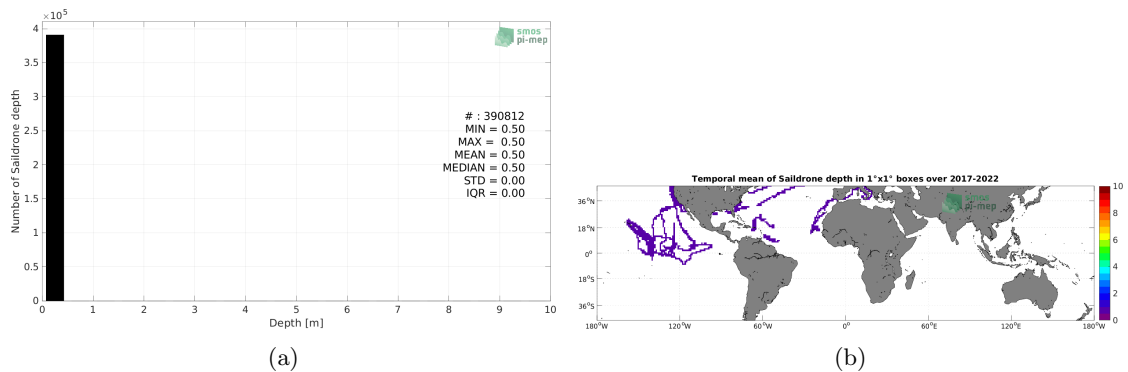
$\times 10^5$

4
3.5
3
2.5
2
1.5
1
0.5
0

Number of Saildrone depth

smos pi-mep

# : 390812
MIN = 0.50
MAX = 0.50
MEAN = 0.50
MEDIAN = 0.50
STD = 0.00
IQR = 0.00

0 1 2 3 4 5 6 7 8 9 10
Depth [m]

(a)

Temporal mean of Saildrone depth in 1°x1° boxes over 2017-2022

smos pi-mep

36°N
18°N
0°
18°S
36°S

180°W 120°W 60°W 0° 60°E 120°E 180°W

10
8
6
4
2
0

(b)